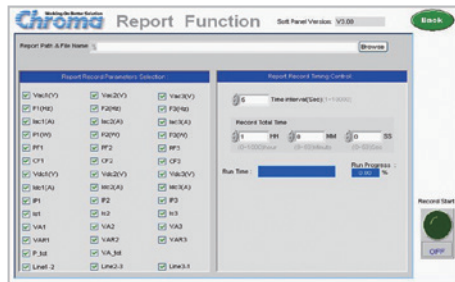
Chroma Report Function Soft Panel Version: V3.08

Back

Report Path & File Name: \

Browse

Report Record Parameters Selection

| | | |
|---|---|---|
| Vac1(V) | Vac2(V) | Vac3(V) |
| F1(Hz) | F2(Hz) | F3(Hz) |
| Iac1(A) | Iac2(A) | Iac3(A) |
| P1(W) | P2(W) | P3(W) |
| PF1 | PF2 | PF3 |
| CF1 | CF2 | CF3 |
| Vdc1(V) | Vdc2(V) | Vdc3(V) |
| Idc1(A) | Idc2(A) | Idc3(A) |
| IP1 | IP2 | IP3 |
| Is1 | Is2 | Is3 |
| VA1 | VA2 | VA3 |
| VAR1 | VAR2 | VAR3 |
| P_tol | VA_tol | |
| Line1-2 | Line2-3 | Line3-1 |

Report Record Timing Control

5 Time interval(Sec) (1~10000)

Record Total Time

1 HH (0~1000hour) 0 MM (0~60Minute) 0 SS (0~60Sec)

Run Time :

Run Progress : 0.00 %

Record Start

OFF